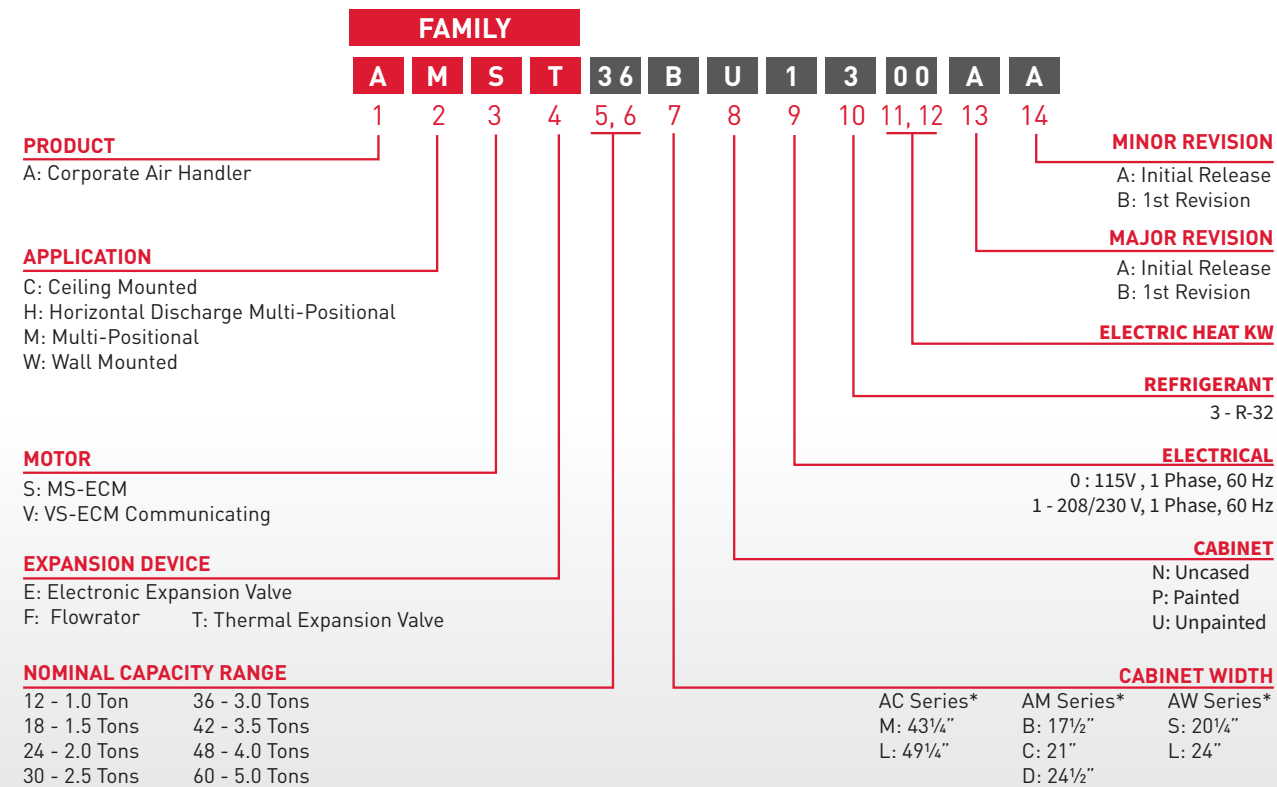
FAMILY

A M S T 36 B U 1 3 00 A A

1 2 3 4 5, 6 7 8 9 10 11, 12 13 14

PRODUCT
A: Corporate Air Handler

APPLICATION
C: Ceiling Mounted
H: Horizontal Discharge Multi-Positional
M: Multi-Positional
W: Wall Mounted

MOTOR
S: MS-ECM
V: VS-ECM Communicating

EXPANSION DEVICE
E: Electronic Expansion Valve
F: Flowrator
T: Thermal Expansion Valve

NOMINAL CAPACITY RANGE

| | |
|---|---|
| 12 - 1.0 Ton | 36 - 3.0 Tons |
| 18 - 1.5 Tons | 42 - 3.5 Tons |
| 24 - 2.0 Tons | 48 - 4.0 Tons |
| 30 - 2.5 Tons | 60 - 5.0 Tons |

MINOR REVISION
A: Initial Release
B: 1st Revision

MAJOR REVISION
A: Initial Release
B: 1st Revision

ELECTRIC HEAT KW

REFRIGERANT
3 - R-32

ELECTRICAL
0 : 115V , 1 Phase, 60 Hz
1 - 208/230 V, 1 Phase, 60 Hz

CABINET
N: Uncased
P: Painted
U: Unpainted

CABINET WIDTH

| AC Series* | AM Series* | AW Series* |
|---|---|---|
| M: 43¼" | B: 17½" | S: 20¼" |
| L: 49¼" | C: 21" | L: 24" |
| | D: 24½" | |